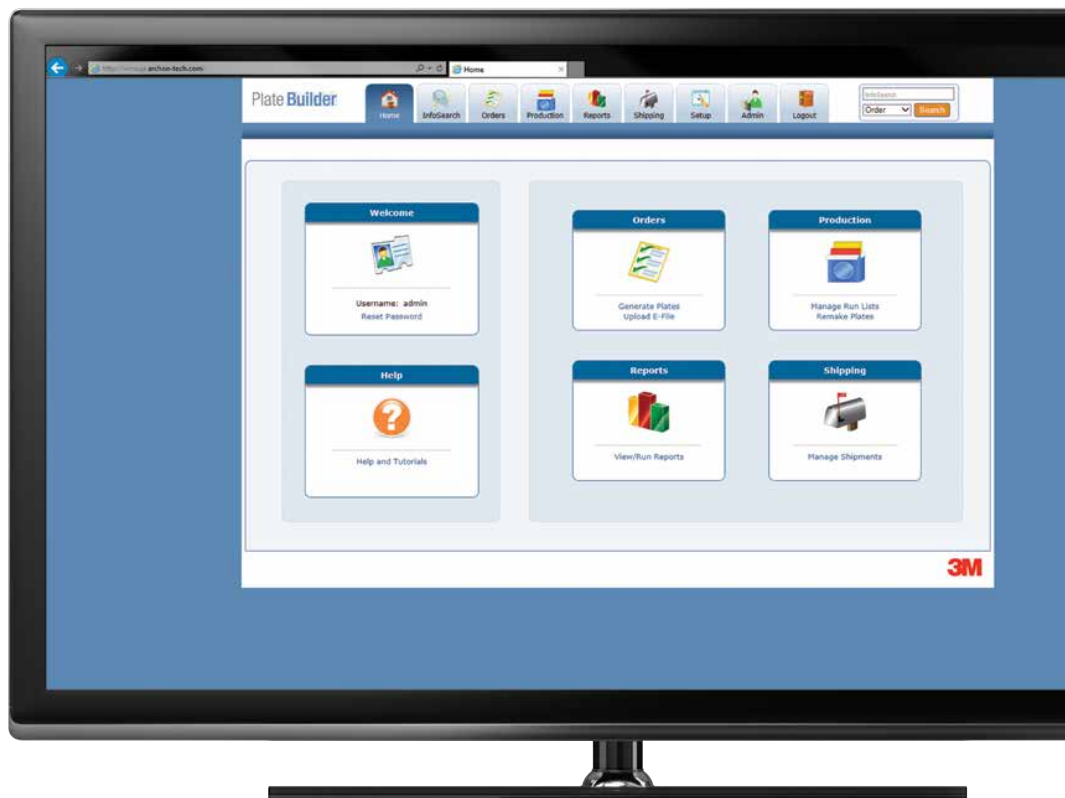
http://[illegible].archon-tech.com/

Home

Plate Builder

Home
InfoSearch
Orders
Production
Reports
Shipping
Setup
Admin
Logout

InfoSearch
Order
Search

Welcome
Username: admin
Reset Password

Help
Help and Tutorials

Orders
Generate Plates
Upload E-File

Production
Manage Run Lists
Remake Plates

Reports
View/Run Reports

Shipping
Manage Shipments

3M